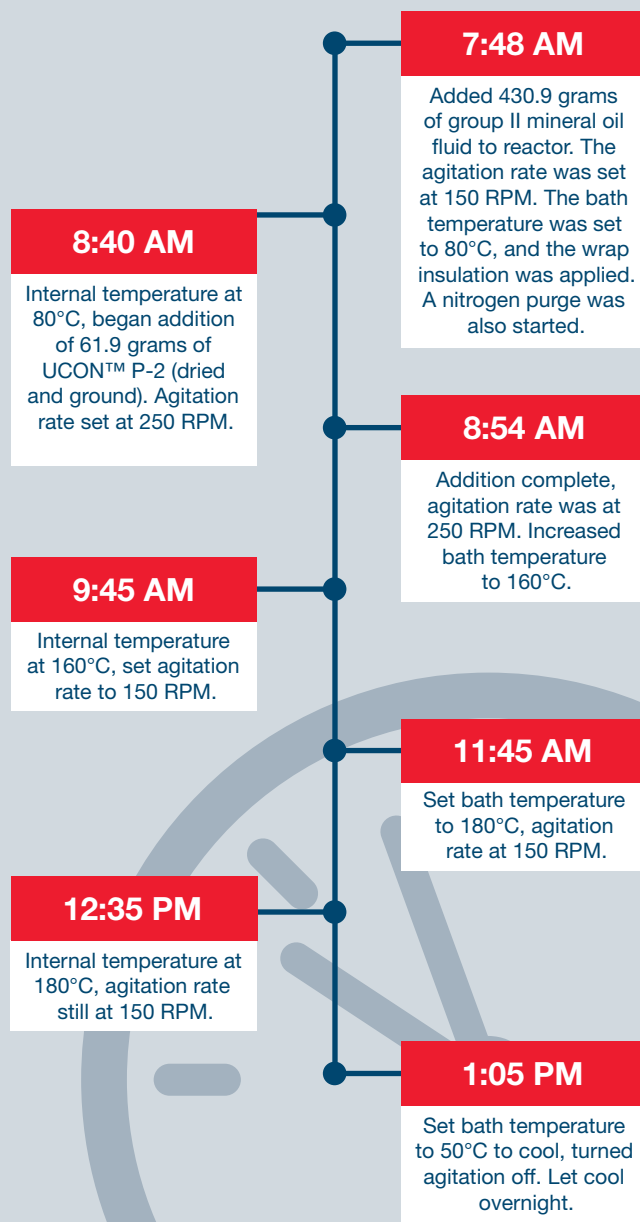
7:48 AM

Added 430.9 grams of group II mineral oil fluid to reactor. The agitation rate was set at 150 RPM. The bath temperature was set to 80°C, and the wrap insulation was applied. A nitrogen purge was also started.

8:40 AM

Internal temperature at 80°C, began addition of 61.9 grams of UCON™ P-2 (dried and ground). Agitation rate set at 250 RPM.

8:54 AM

Addition complete, agitation rate was at 250 RPM. Increased bath temperature to 160°C.

9:45 AM

Internal temperature at 160°C, set agitation rate to 150 RPM.

11:45 AM

Set bath temperature to 180°C, agitation rate at 150 RPM.

12:35 PM

Internal temperature at 180°C, agitation rate still at 150 RPM.

1:05 PM

Set bath temperature to 50°C to cool, turned agitation off. Let cool overnight.